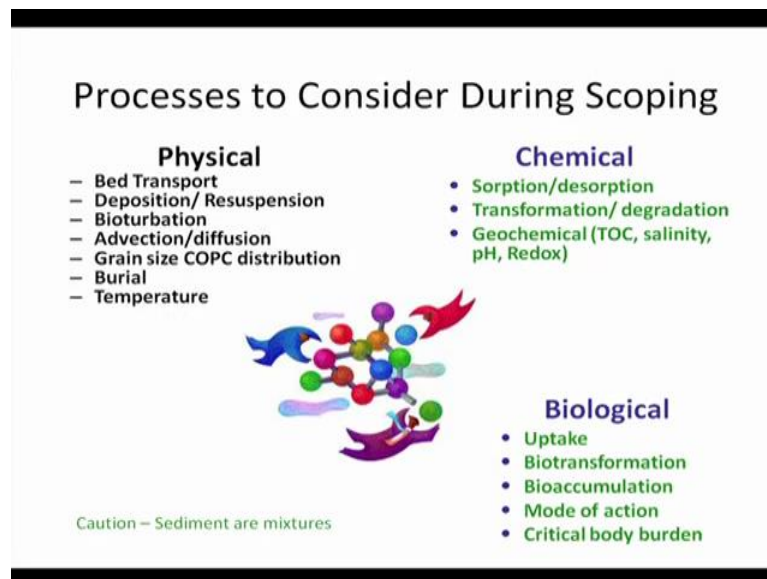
Processes to Consider During Scoping

Physical
– Bed Transport
– Deposition/ Resuspension
– Bioturbation
– Advection/diffusion
– Grain size COPC distribution
– Burial
– Temperature

Chemical
• Sorption/desorption
• Transformation/ degradation
• Geochemical (TOC, salinity, pH, Redox)

Biological
• Uptake
• Biotransformation
• Bioaccumulation
• Mode of action
• Critical body burden

Caution – Sediment are mixtures